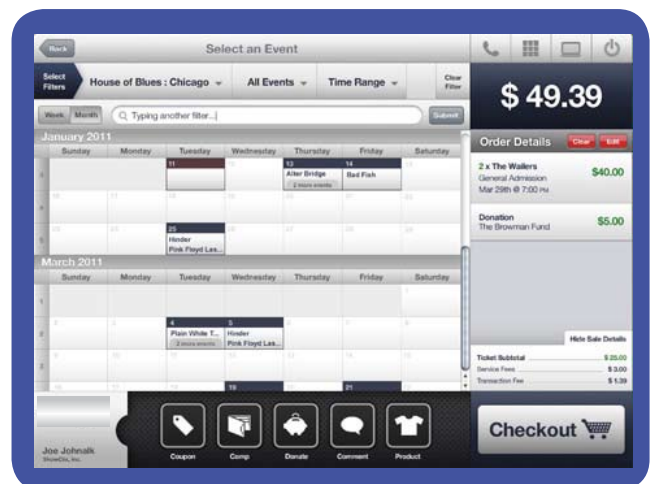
Back

Select an Event

Select Filters

House of Blues : Chicago

All Events

Time Range

Clear Filter

$ 49.39

Week Month

Typing another filter...

Submit

January 2011

| Sunday | Monday | Tuesday | Wednesday | Thursday | Friday | Saturday |
|---|---|---|---|---|---|---|
| | | 11 | | 13 Alter Bridge 2 more events | 14 Bad Fish | |
| | | 25 Hinder Pink Floyd Las... | | | | |

March 2011

| Sunday | Monday | Tuesday | Wednesday | Thursday | Friday | Saturday |
|---|---|---|---|---|---|---|
| | | 4 Plain White T... 2 more events | 5 Hinder Pink Floyd Las... | | | |
| | | | 19 | | 21 | |

Order Details

Clear

Edit

2 x The Wailers
General Admission
Mar 29th @ 7:00 PM

$40.00

Donation
The Browman Fund

$5.00

Hide Sale Details

Ticket Subtotal $ 25.00

Service Fees $ 3.00

Transaction Fee $ 1.39

Joe Johnalk

Coupon

Comp

Donate

Comment

Product

Checkout